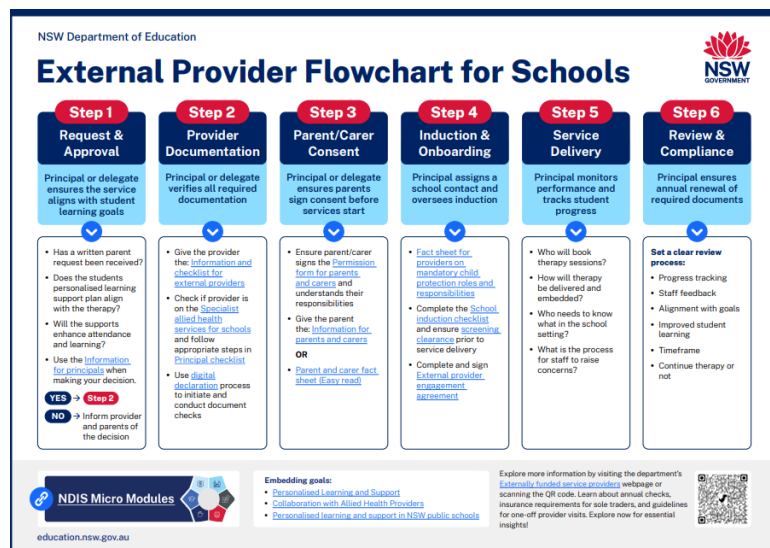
NSW Department of Education

NSW GOVERNMENT

External Provider Flowchart for Schools

Step 1
Request & Approval
Principal or delegate ensures the service aligns with student learning goals

- Has a written parent request been received?
- Does the students personalised learning support plan align with the therapy?
- Will the supports enhance attendance and learning?
- Use the Information for principals when making your decision.

YES → Step 2
NO → Inform provider and parents of the decision

Step 2
Provider Documentation
Principal or delegate verifies all required documentation

- Give the provider the: Information and checklist for external providers
- Check if provider is on the Specialist allied health services for schools and follow appropriate steps in Principal checklist
- Use digital declaration process to initiate and conduct document checks

Step 3
Parent/Carer Consent
Principal or delegate ensures parents sign consent before services start

- Ensure parent/carer signs the Permission form for parents and carers and understands their responsibilities
- Give the parent the: Information for parents and carers

OR

- Parent and carer fact sheet (Easy read)

Step 4
Induction & Onboarding
Principal assigns a school contact and oversees induction

- Fact sheet for providers on mandatory child protection roles and responsibilities
- Complete the School induction checklist and ensure screening clearance prior to service delivery
- Complete and sign External provider engagement agreement

Step 5
Service Delivery
Principal monitors performance and tracks student progress

- Who will book therapy sessions?
- How will therapy be delivered and embedded?
- Who needs to know what in the school setting?
- What is the process for staff to raise concerns?

Step 6
Review & Compliance
Principal ensures annual renewal of required documents

Set a clear review process:
- Progress tracking
- Staff feedback
- Alignment with goals
- Improved student learning
- Timeframe
- Continue therapy or not

NDIS Micro Modules

Embedding goals:
- Personalised Learning and Support
- Collaboration with Allied Health Providers
- Personalised learning and support in NSW public schools

Explore more information by visiting the department's Externally funded service providers webpage or scanning the QR code. Learn about annual checks, insurance requirements for sole traders, and guidelines for one-off provider visits. Explore now for essential insights!

education.nsw.gov.au